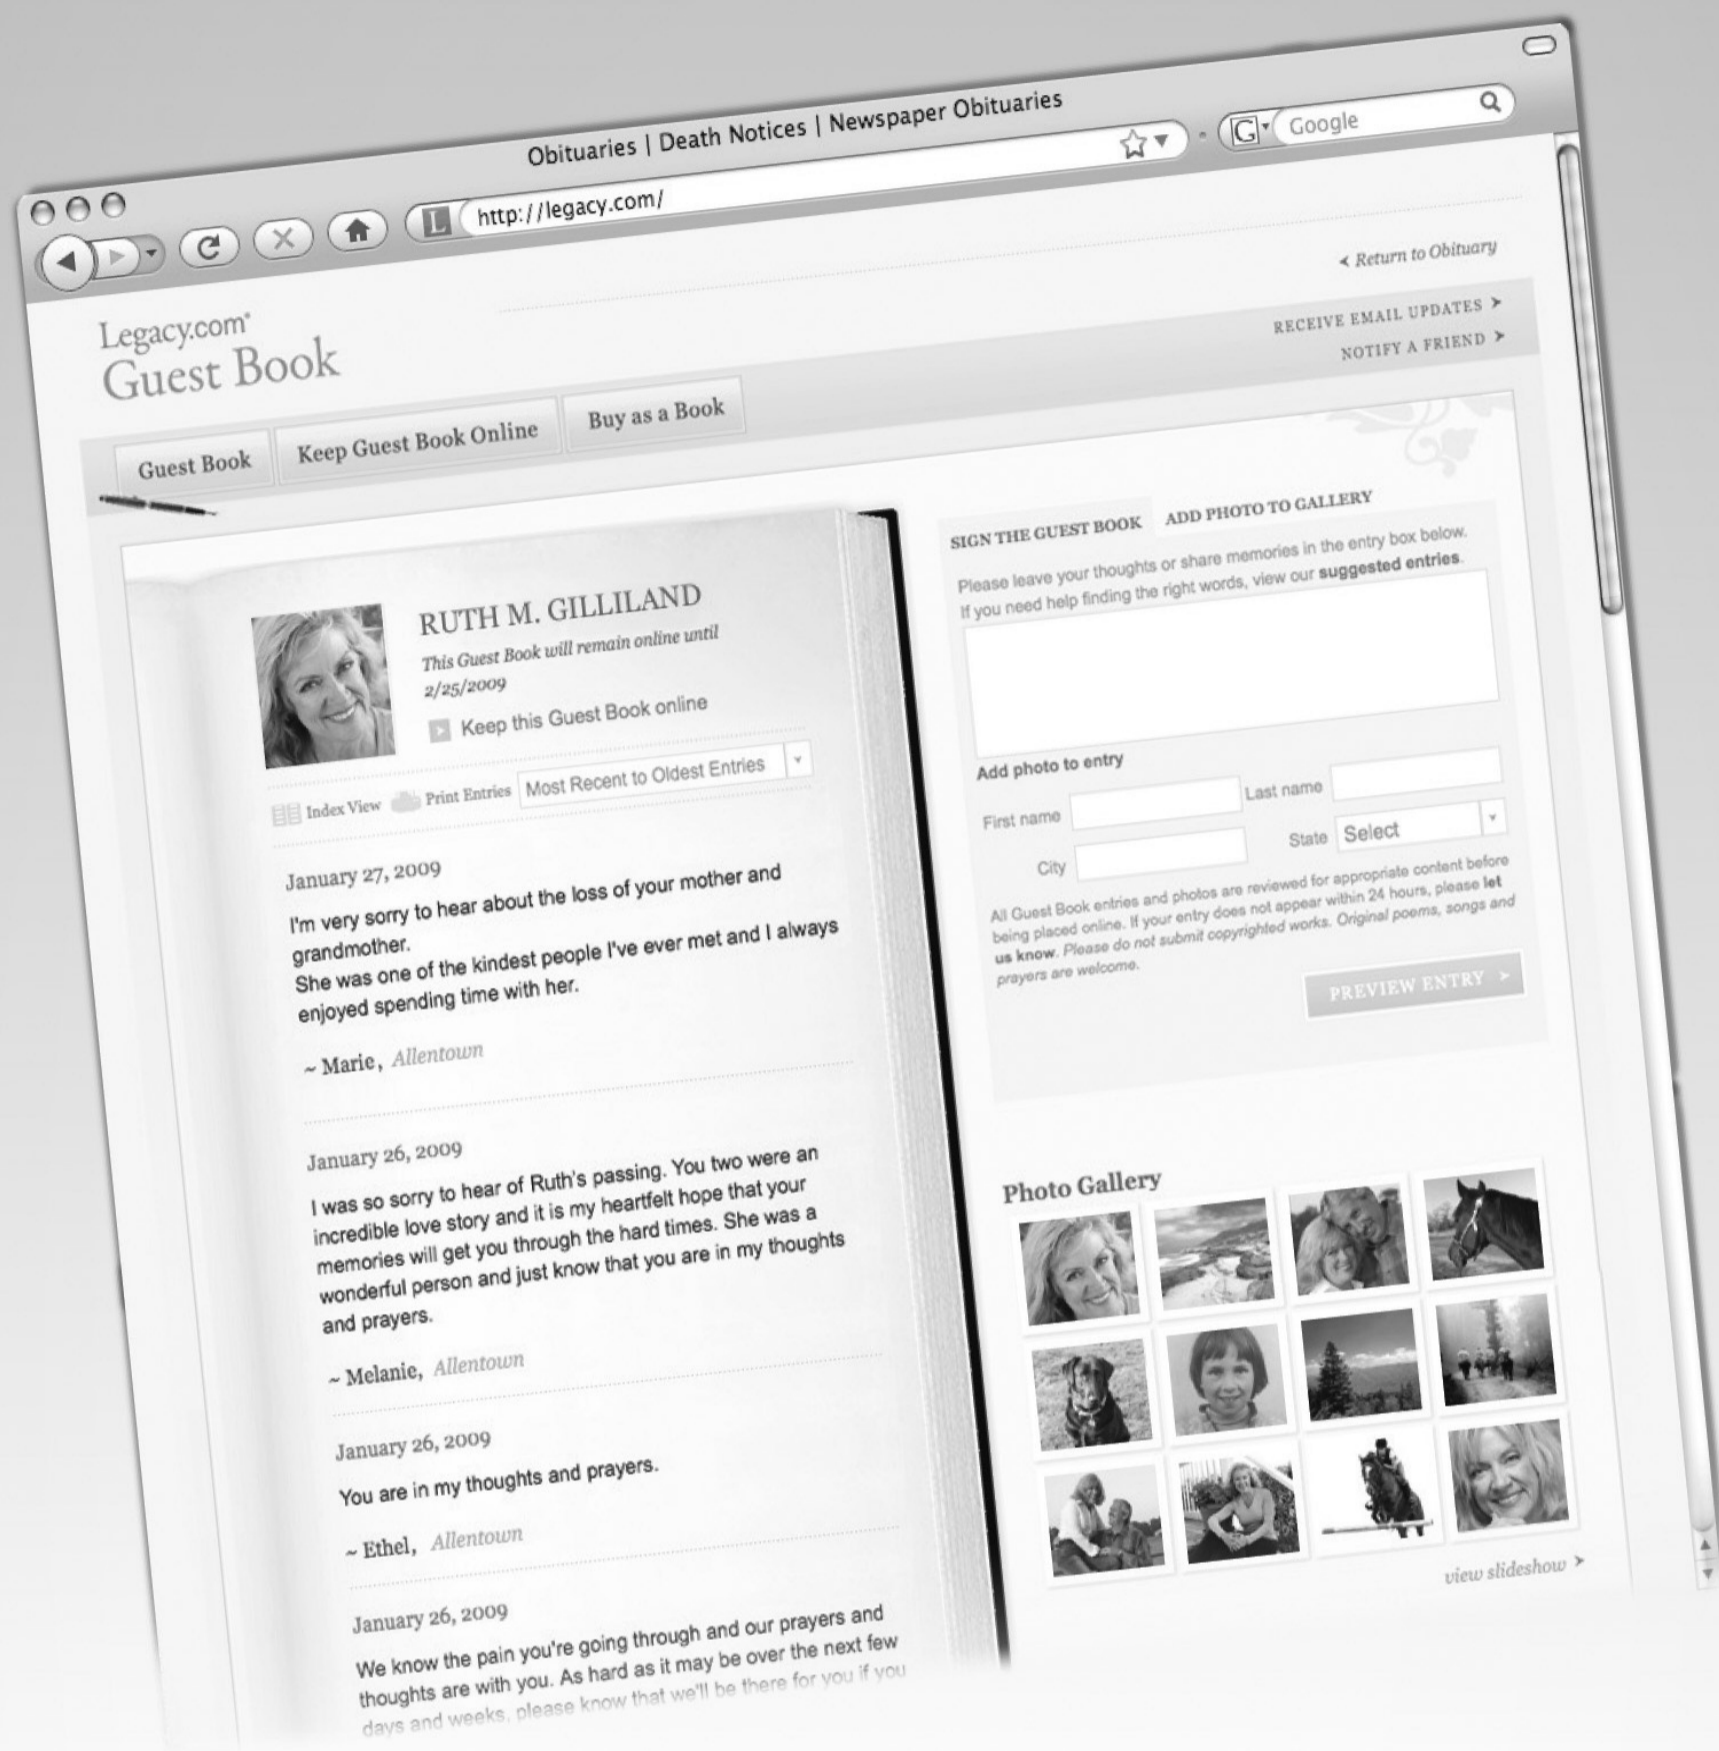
Obituaries | Death Notices | Newspaper Obituaries

http://legacy.com/

Google

< Return to Obituary

Legacy.com®
Guest Book

RECEIVE EMAIL UPDATES >
NOTIFY A FRIEND >

Guest Book | Keep Guest Book Online | Buy as a Book

RUTH M. GILLILAND
This Guest Book will remain online until 2/25/2009
Keep this Guest Book online

Index View  Print Entries  Most Recent to Oldest Entries

January 27, 2009
I'm very sorry to hear about the loss of your mother and grandmother.
She was one of the kindest people I've ever met and I always enjoyed spending time with her.
~ Marie, Allentown

January 26, 2009
I was so sorry to hear of Ruth's passing. You two were an incredible love story and it is my heartfelt hope that your memories will get you through the hard times. She was a wonderful person and just know that you are in my thoughts and prayers.
~ Melanie, Allentown

January 26, 2009
You are in my thoughts and prayers.
~ Ethel, Allentown

January 26, 2009
We know the pain you're going through and our prayers and thoughts are with you. As hard as it may be over the next few days and weeks, please know that we'll be there for you if you

SIGN THE GUEST BOOK  ADD PHOTO TO GALLERY
Please leave your thoughts or share memories in the entry box below. If you need help finding the right words, view our suggested entries.

Add photo to entry
First name  Last name
City  State Select

All Guest Book entries and photos are reviewed for appropriate content before being placed online. If your entry does not appear within 24 hours, please let us know. Please do not submit copyrighted works. Original poems, songs and prayers are welcome.

PREVIEW ENTRY >

Photo Gallery

view slideshow >